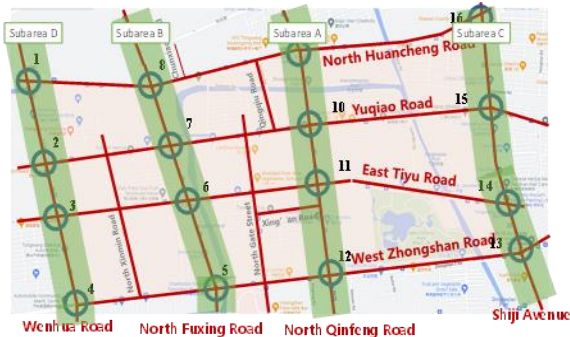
Subarea D
Subarea B
Subarea A
Subarea C
16
1
8
North Huancheng Road
10
Yuqiao Road
15
7
2
11
East Tiyu Road
6
14
3
King'an Road
North Xinmin Road
North Gate Street
Qingjiu Road
Chunxiao
12
West Zhongshan Road
13
5
4
Wenhua Road
North Fuxing Road
North Qinfeng Road
Shiji Avenue